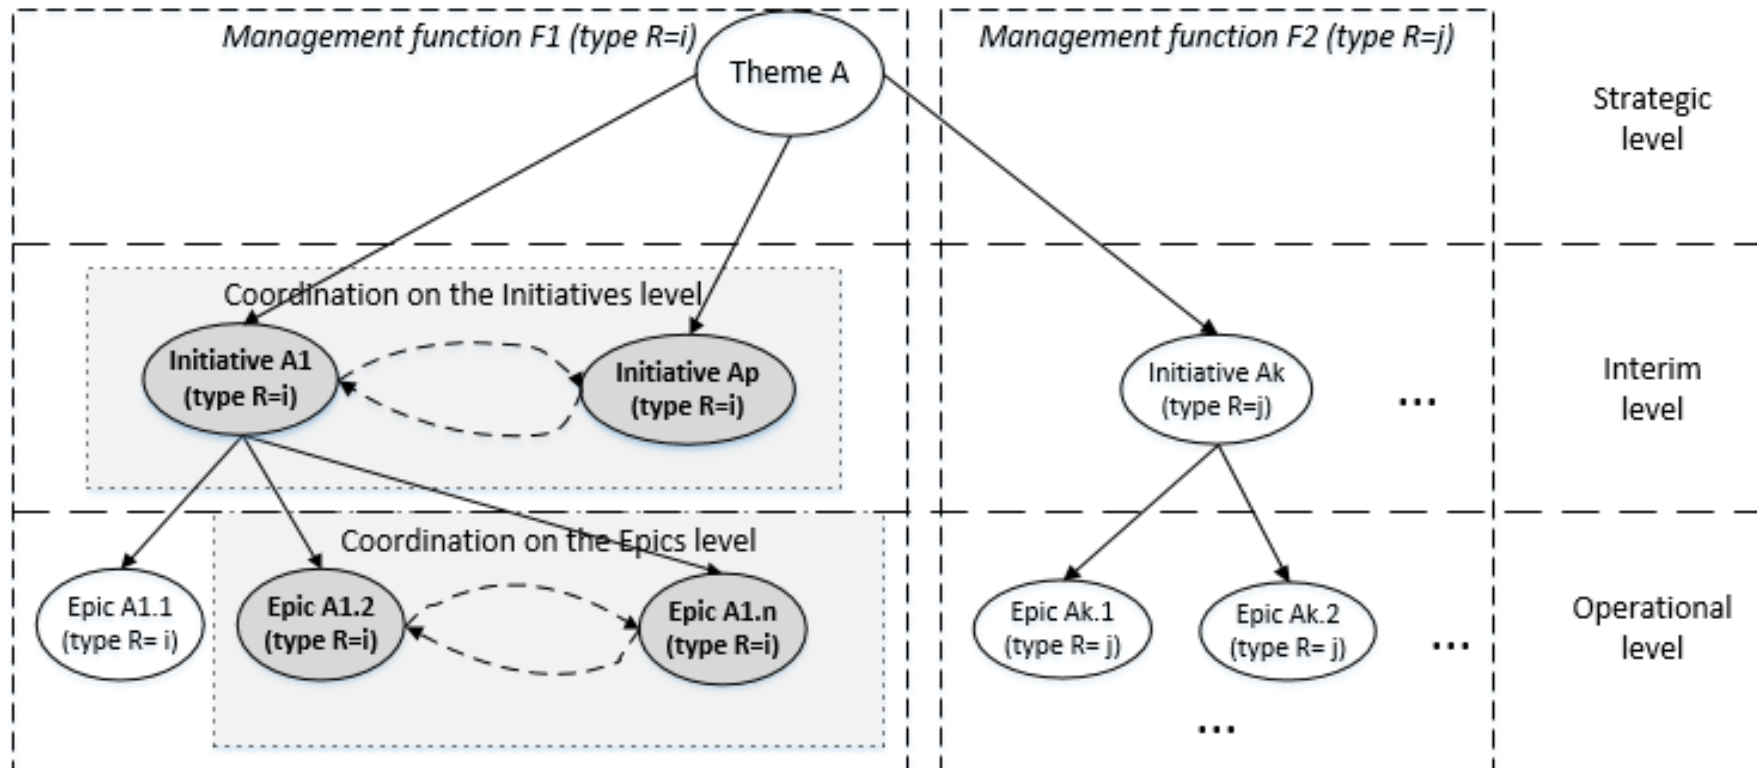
Management function F1 (type R=i)

Theme A

Management function F2 (type R=j)

Strategic level

Coordination on the Initiatives level

Initiative A1 (type R=i)

Initiative Ap (type R=i)

Initiative Ak (type R=j)

...

Interim level

Coordination on the Epics level

Epic A1.1 (type R= i)

Epic A1.2 (type R=i)

Epic A1.n (type R=i)

Epic Ak.1 (type R= j)

Epic Ak.2 (type R= j)

...

...

Operational level